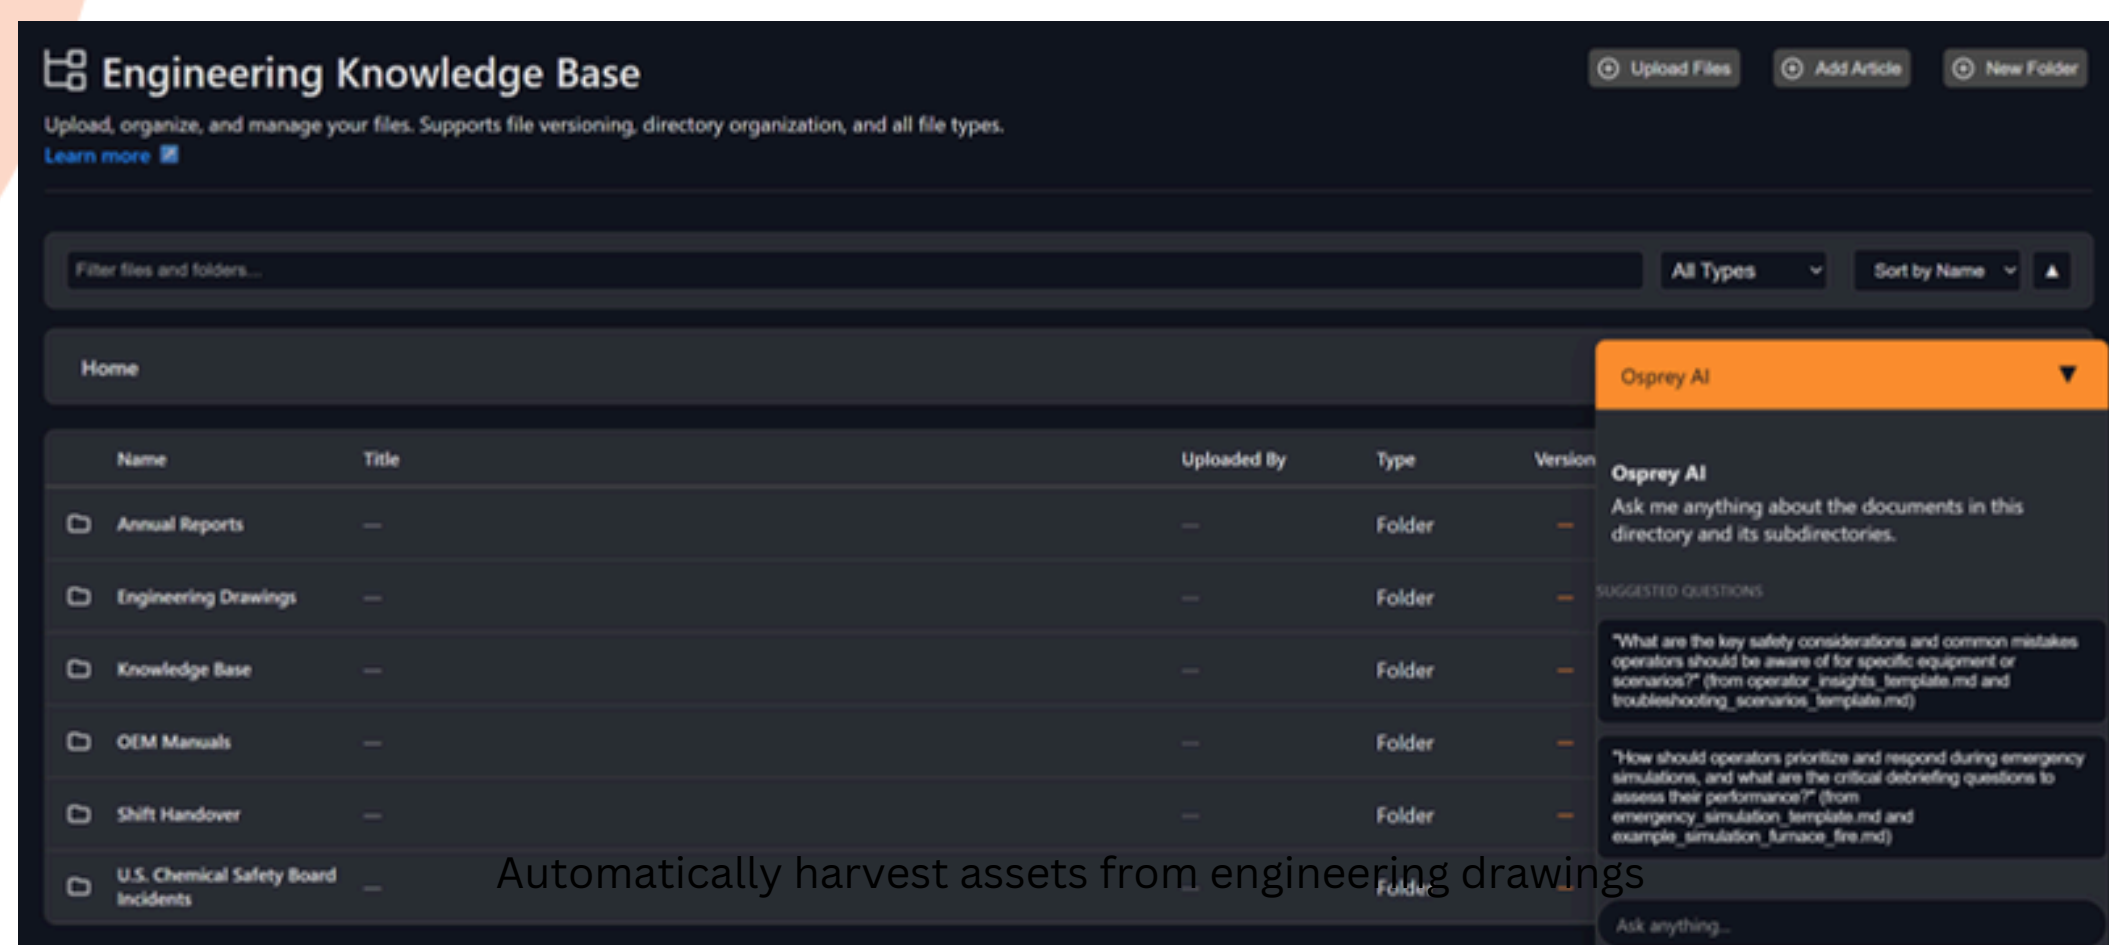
Engineering Knowledge Base

Upload Files Add Article New Folder

Upload, organize, and manage your files. Supports file versioning, directory organization, and all file types.
Learn more

Filter files and folders...

All Types

Sort by Name

Home

| Name | Title | Uploaded By | Type | Version |
|---|---|---|---|---|
| Annual Reports | — | — | Folder | — |
| Engineering Drawings | — | — | Folder | — |
| Knowledge Base | — | — | Folder | — |
| OEM Manuals | — | — | Folder | — |
| Shift Handover | — | — | Folder | — |
| U.S. Chemical Safety Board Incidents | — | — | Folder | — |

Osprey AI

Osprey AI
Ask me anything about the documents in this directory and its subdirectories.

SUGGESTED QUESTIONS

"What are the key safety considerations and common mistakes operators should be aware of for specific equipment or scenarios?" (from operator_insights_template.md and troubleshooting_scenarios_template.md)

"How should operators prioritize and respond during emergency simulations, and what are the critical debriefing questions to assess their performance?" (from emergency_simulation_template.md and example_simulation_furnace_fire.md)

Ask anything...

Automatically harvest assets from engineering drawings